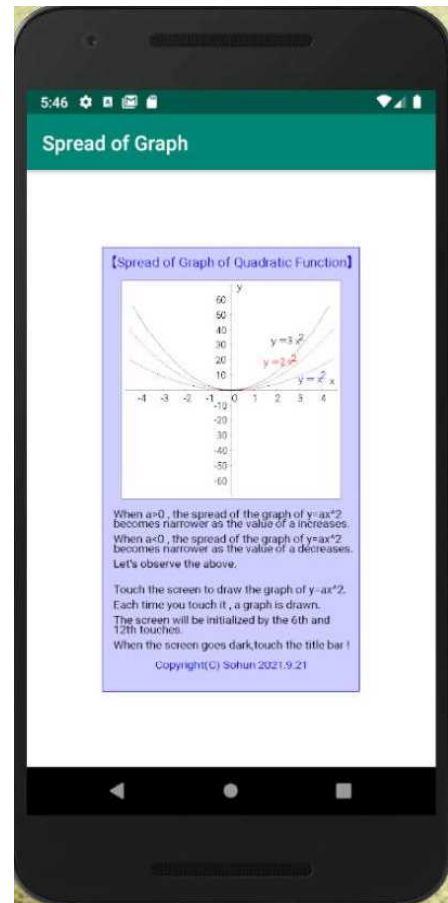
5:46

Spread of Graph

【Spread of Graph of Quadratic Function】

y
60
50
40
30
20
10
-4 -3 -2 -1 0 1 2 3 4
-10
-20
-30
-40
-50
-60
x

$y=3x^2$
$y=2x^2$
$y=x^2$

When a>0 , the spread of the graph of y=ax^2 becomes narrower as the value of a increases.

When a<0 , the spread of the graph of y=ax^2 becomes narrower as the value of a decreases.

Let's observe the above.

Touch the screen to draw the graph of y=ax^2.

Each time you touch it , a graph is drawn.

The screen will be initialized by the 6th and 12th touches.

When the screen goes dark,touch the title bar !

Copyright(C) Sohun 2021.9.21